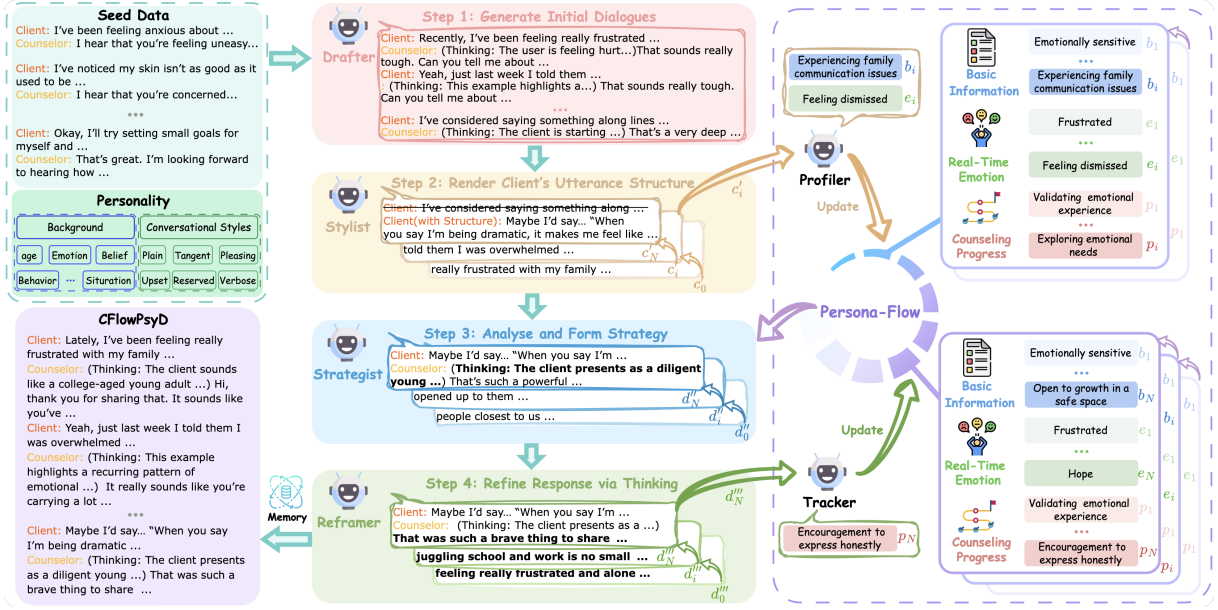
Seed Data

Client: I've been feeling anxious about ...
Counselor: I hear that you're feeling uneasy...

Client: I've noticed my skin isn't as good as it used to be ...
Counselor: I hear that you're concerned...

...

Client: Okay, I'll try setting small goals for myself and ...
Counselor: That's great. I'm looking forward to hearing how ...

Personality

| Background | | | Conversational Styles | | |
|---|---|---|---|---|---|
| age | Emotion | Belief | Plain | Tangent | Pleasing |
| Behavior | ... | Siruation | Upset | Reserved | Verbose |

CFlowPsyD

Client: Lately, I've been feeling really frustrated with my family ...
Counselor: (Thinking: The client sounds like a college-aged young adult ...) Hi, thank you for sharing that. It sounds like you've ...
Client: Yeah, just last week I told them I was overwhelmed ...
Counselor: (Thinking: This example highlights a recurring pattern of emotional ...) It really sounds like you're carrying a lot ...
...
Client: Maybe I'd say... "When you say I'm being dramatic ...
Counselor: (Thinking: The client presents as a diligent young ...) That was such a brave thing to share ...

Memory

Drafter
Step 1: Generate Initial Dialogues
Client: Recently, I've been feeling really frustrated ...
Counselor: (Thinking: The user is feeling hurt...)That sounds really tough. Can you tell me about ...
Client: Yeah, just last week I told them ...
(Thinking: This example highlights a...) That sounds really tough. Can you tell me about ...
...
Client: I've considered saying something along lines ...
Counselor: (Thinking: The client is starting ...) That's a very deep ...

Stylist
Step 2: Render Client's Utterance Structure
Client: I've considered saying something along ...
Client(with Structure): Maybe I'd say... "When you say I'm being dramatic, it makes me feel like ...
told them I was overwhelmed ...
really frustrated with my family ...
$c_i'$ $c_N'$ $c_i$ $c_0$

Strategist
Step 3: Analyse and Form Strategy
Client: Maybe I'd say... "When you say I'm ...
Counselor: (Thinking: The client presents as a diligent young ...) That's such a powerful ...
opened up to them ...
people closest to us ...
$d_N''$ $d_i''$ $d_0''$

Reframer
Step 4: Refine Response via Thinking
Client: Maybe I'd say... "When you say I'm ...
Counselor: (Thinking: The client presents as a ...)
That was such a brave thing to share ...
juggling school and work is no small ...
feeling really frustrated and alone ...
$d_N'''$ $d_i'''$ $d_0'''$

Experiencing family communication issues $b_i$
Feeling dismissed $e_i$
Profiler
Update
Persona-Flow
Update
Tracker
Encouragement to express honestly $p_N$

Basic Information
Emotionally sensitive $b_1$
...
Experiencing family communication issues $b_i$
Real-Time Emotion
Frustrated $e_1$
...
Feeling dismissed $e_i$
Counseling Progress
Validating emotional experience $p_1$
...
Exploring emotional needs $p_i$

Basic Information
Emotionally sensitive $b_1$
...
Open to growth in a safe space $b_N$
Real-Time Emotion
Frustrated $e_1$
...
Hope $e_N$
Counseling Progress
Validating emotional experience $p_1$
...
Encouragement to express honestly $p_N$